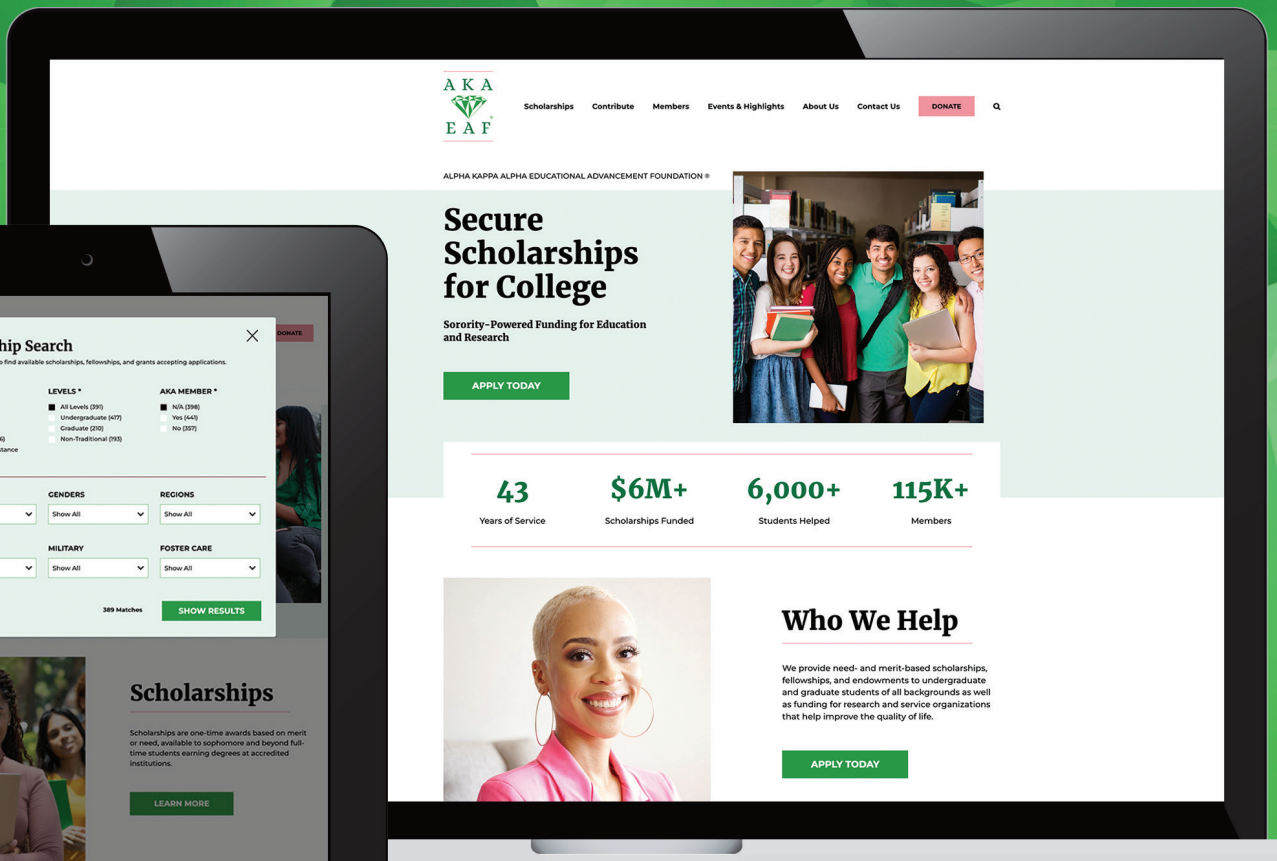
AKA
EAF

Scholarships Contribute Members Events & Highlights About Us Contact Us DONATE

ALPHA KAPPA ALPHA EDUCATIONAL ADVANCEMENT FOUNDATION ®

Secure Scholarships for College

Sorority-Powered Funding for Education and Research

APPLY TODAY

43
Years of Service

$6M+
Scholarships Funded

6,000+
Students Helped

115K+
Members

Who We Help

We provide need- and merit-based scholarships, fellowships, and endowments to undergraduate and graduate students of all backgrounds as well as funding for research and service organizations that help improve the quality of life.

APPLY TODAY

DONATE

hip Search
o find available scholarships, fellowships, and grants accepting applications.

LEVELS *
All Levels (391)
Undergraduate (417)
Graduate (210)
Non-Traditional (193)

AKA MEMBER *
N/A (398)
Yes (441)
No (357)

6)
tance

GENDERS
Show All

REGIONS
Show All

MILITARY
Show All

FOSTER CARE
Show All

389 Matches
SHOW RESULTS

Scholarships

Scholarships are one-time awards based on merit or need, available to sophomore and beyond full-time students earning degrees at accredited institutions.

LEARN MORE